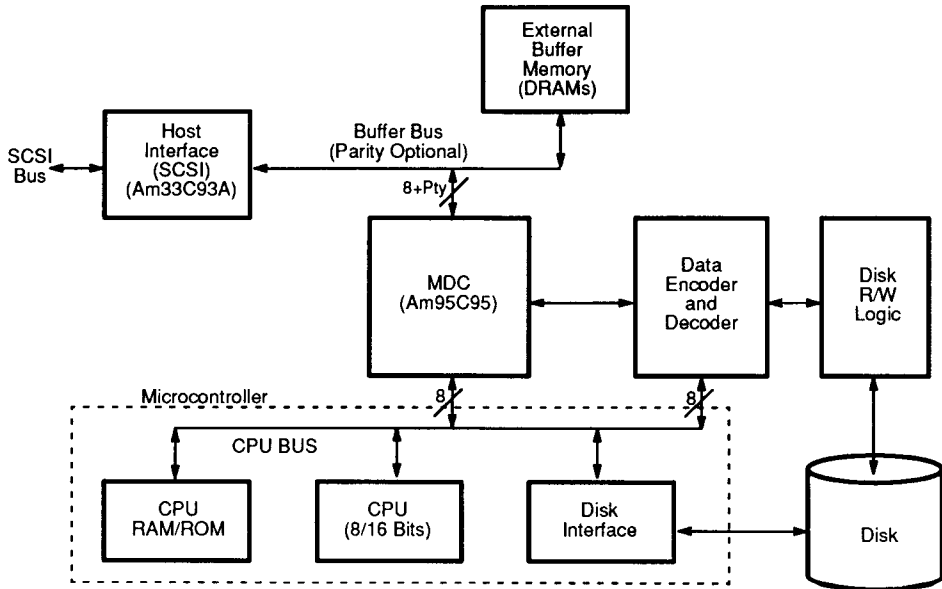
External Buffer Memory (DRAMs)

SCSI Bus

Host Interface (SCSI) (Am33C93A)

Buffer Bus (Parity Optional)

8+Pty

MDC (Am95C95)

Data Encoder and Decoder

Disk R/W Logic

Microcontroller

8

8

CPU BUS

CPU RAM/ROM

CPU (8/16 Bits)

Disk Interface

Disk